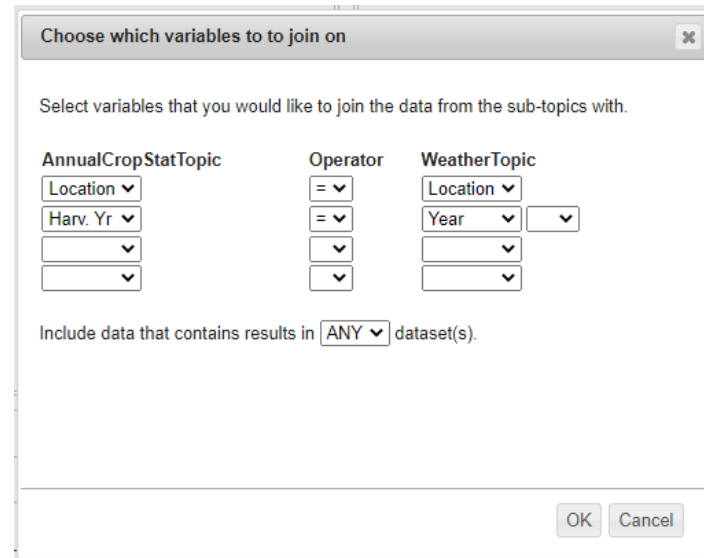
Choose which variables to to join on

Select variables that you would like to join the data from the sub-topics with.

| AnnualCropStatTopic | Operator | WeatherTopic |
|---|---|---|
| Location | = | Location |
| Harv. Yr | = | Year |
| | | |
| | | |

Include data that contains results in ANY dataset(s).

OK Cancel